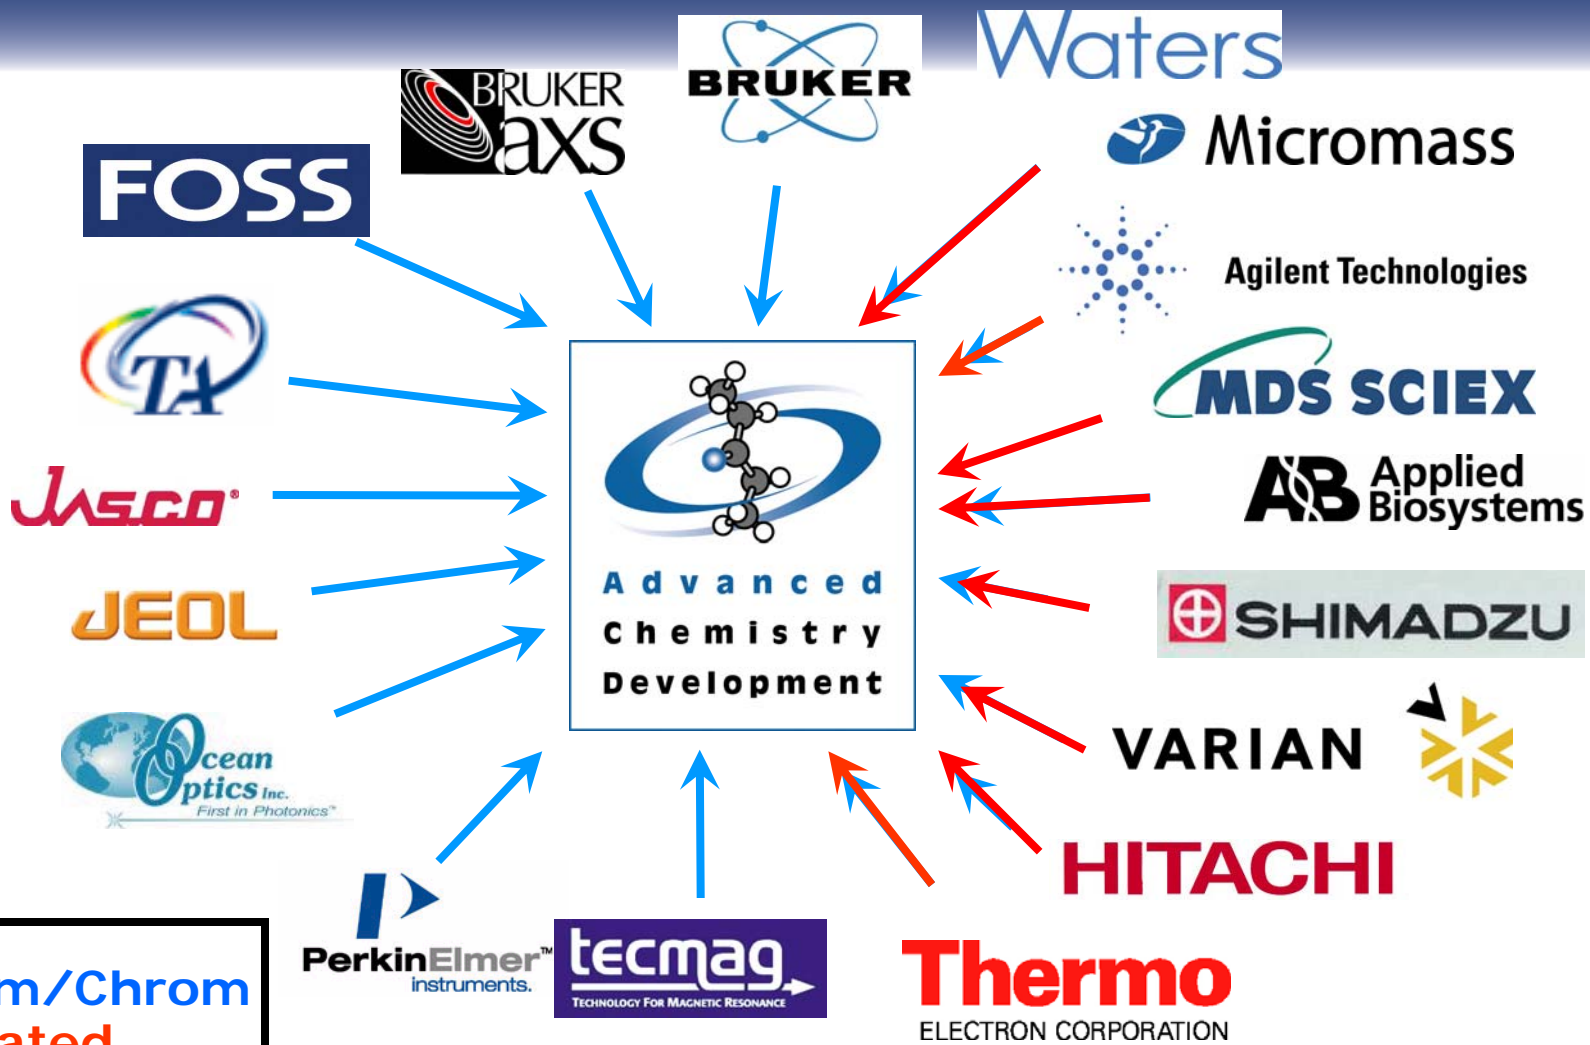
BRUKER axs

BRUKER

Waters

Micromass

FOSS

Agilent Technologies

TA

MDS SCIEX

JASCO

Applied Biosystems

JEOL

SHIMADZU

Advanced Chemistry Development

VARIAN

Ocean Optics Inc. First in Photonics™

HITACHI

PerkinElmer™ instruments.

tecmag TECHNOLOGY FOR MAGNETIC RESONANCE

Thermo ELECTRON CORPORATION

m/Chrom
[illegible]ated